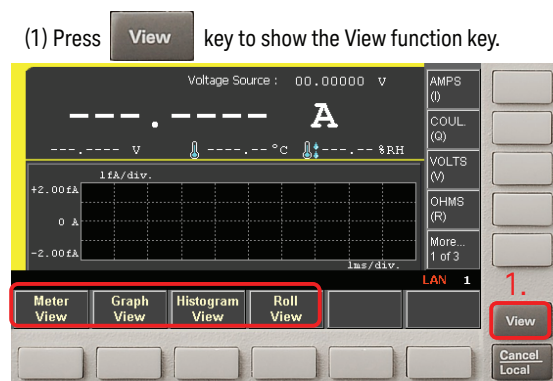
(1) Press View key to show the View function key.

Voltage Source : 00.00000 V

---.---- A

---.---- V ----.-- °C ---.-- %RH

1fA/div.

+2.00fA

0 A

-2.00fA

1ms/div.

AMPS (I)

COUL. (Q)

VOLTS (V)

OHMS (R)

More... 1 of 3

LAN 1

1.

Meter View

Graph View

Histogram View

Roll View

View

Cancel Local